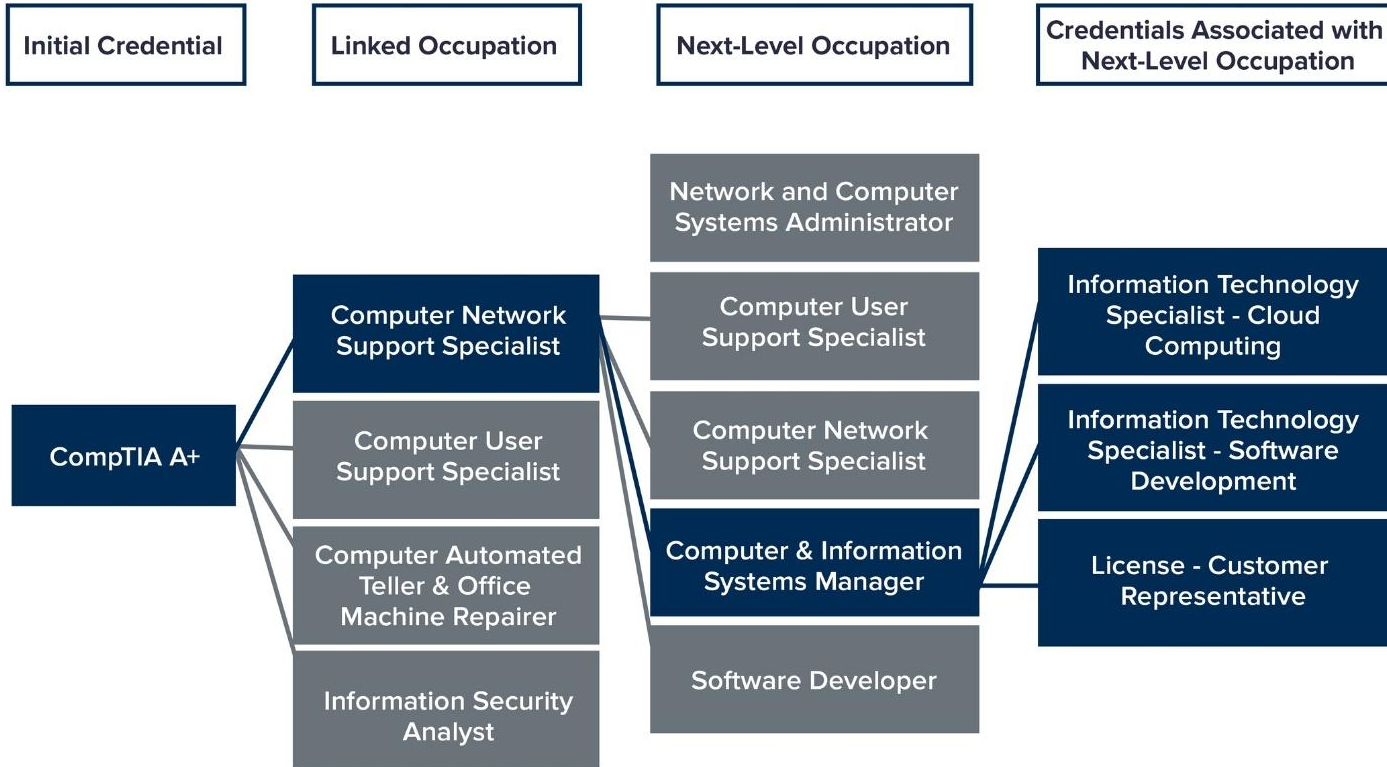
Initial Credential

Linked Occupation

Next-Level Occupation

Credentials Associated with Next-Level Occupation

CompTIA A+

Computer Network Support Specialist

Computer User Support Specialist

Computer Automated Teller & Office Machine Repairer

Information Security Analyst

Network and Computer Systems Administrator

Computer User Support Specialist

Computer Network Support Specialist

Computer & Information Systems Manager

Software Developer

Information Technology Specialist - Cloud Computing

Information Technology Specialist - Software Development

License - Customer Representative